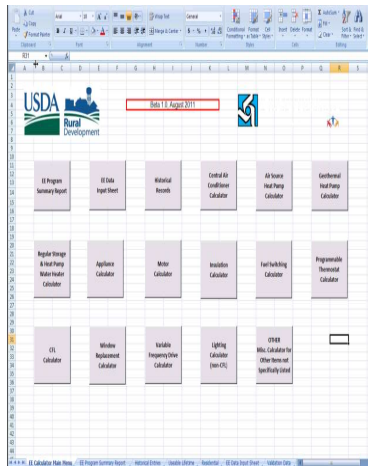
Cut
Copy
Format Painter
Paste
Clipboard
Arial
10
Font
Wrap Text
Merge & Center
Alignment
General
$ % ,
Number
Conditional Formatting
Format as Table
Cell Styles
Styles
Insert
Delete
Format
Cells
AutoSum
Fill
Clear
Sort & Filter
Find & Select
Editing
R21

USDA
Rural Development

Beta 1.0 August 2011

EE Program Summary Report

EE Data Input Sheet

Historical Records

Central Air Conditioner Calculator

Air Source Heat Pump Calculator

Geothermal Heat Pump Calculator

Regular Storage & Heat Pump Water Heater Calculator

Appliance Calculator

Motor Calculator

Insulation Calculator

Fuel Switching Calculator

Programmable Thermostat Calculator

CFL Calculator

Window Replacement Calculator

Variable Frequency Drive Calculator

Lighting Calculator (non-CFL)

OTHER Misc. Calculator for Other Items not Specifically Listed

EE Calculator Main Menu | EE Program Summary Report | Historical Entries | Useable Lifetime | Residential | EE Data Input Sheet | Validation Data